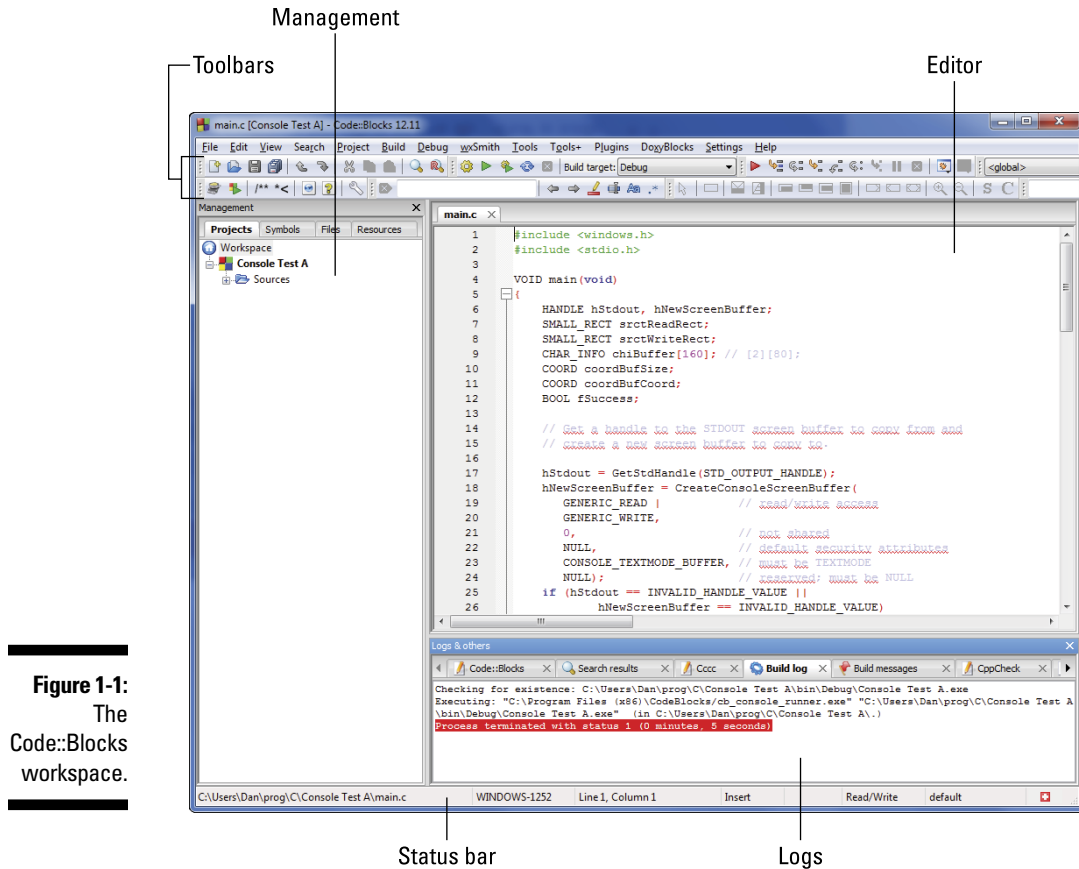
Management

Toolbars

Editor

main.c [Console Test A] - Code::Blocks 12.11

File Edit View Search Project Build Debug wxSmith Tools Tools+ Plugins DoxyBlocks Settings Help

Build target: Debug

<global>

Management

Projects Symbols Files Resources

Workspace
Console Test A
Sources

main.c

```
1 #include <windows.h>
2 #include <stdio.h>
3
4 VOID main(void)
5 {
6     HANDLE hStdout, hNewScreenBuffer;
7     SMALL_RECT srctReadRect;
8     SMALL_RECT srctWriteRect;
9     CHAR_INFO chiBuffer[160]; // [2][80];
10    COORD coordBufSize;
11    COORD coordBufCoord;
12    BOOL fSuccess;
13
14    // Get a handle to the STDOUT screen buffer to copy from and
15    // create a new screen buffer to copy to.
16
17    hStdout = GetStdHandle(STD_OUTPUT_HANDLE);
18    hNewScreenBuffer = CreateConsoleScreenBuffer(
19       GENERIC_READ |           // read/write access
20       GENERIC_WRITE,
21       0,                       // not shared
22       NULL,                    // default security attributes
23       CONSOLE_TEXTMODE_BUFFER, // must be TEXTMODE
24       NULL);                   // reserved; must be NULL
25    if (hStdout == INVALID_HANDLE_VALUE ||
26          hNewScreenBuffer == INVALID_HANDLE_VALUE)
```

Logs & others

Code::Blocks Search results Cccc Build log Build messages CppCheck

Checking for existence: C:\Users\Dan\prog\C\Console Test A\bin\Debug\Console Test A.exe
Executing: "C:\Program Files (x86)\CodeBlocks/cb_console_runner.exe" "C:\Users\Dan\prog\C\Console Test A\bin\Debug\Console Test A.exe" (in C:\Users\Dan\prog\C\Console Test A\.)
Process terminated with status 1 (0 minutes, 5 seconds)

C:\Users\Dan\prog\C\Console Test A\main.c | WINDOWS-1252 | Line 1, Column 1 | Insert | Read/Write | default

Figure 1-1: The Code::Blocks workspace.

Status bar

Logs